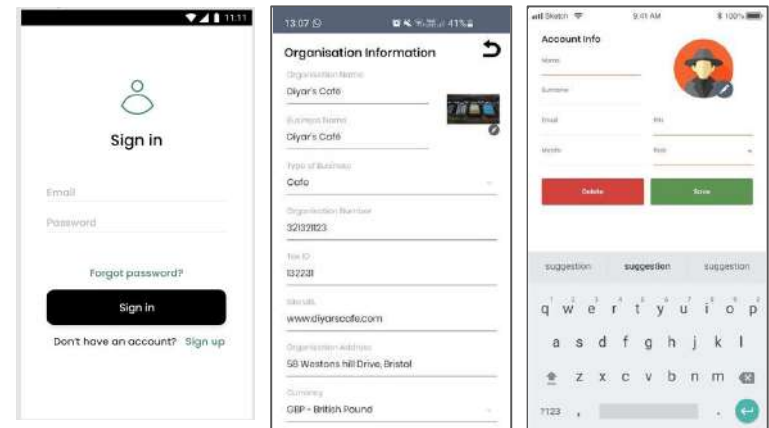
11:11

Sign in

Email

Password

Forgot password?

Sign in

Don't have an account? Sign up

13:07 41%

Organisation Information

Organisation Name
Diyar's Café

Business Name
Diyar's Café

Type of Business
Cafe

Organisation Number
32132123

Tax ID
132231

Website
www.diyarscafe.com

Organisation Address
58 Westons hill Drive, Bristol

Currency
GBP - British Pound

Sketch 9:41 AM 100%

Account Info

Name

Surname

Email

Mobile

Delete

Save

suggestion suggestion suggestion

q w e r t y u i o p

a s d f g h j k l

z x c v b n m

?123 .